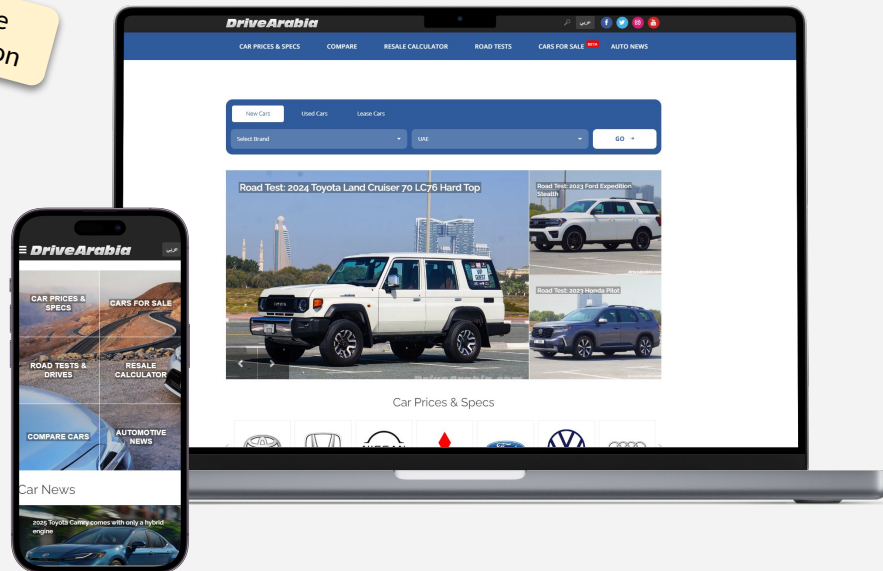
e
on

DriveArabia
عربي
CAR PRICES & SPECS
COMPARE
RESALE CALCULATOR
ROAD TESTS
CARS FOR SALE BETA
AUTO NEWS

New Cars
Used Cars
Lease Cars
Select Brand
UAE
GO

Road Test: 2024 Toyota Land Cruiser 70 LC76 Hard Top
Road Test: 2023 Ford Expedition Stealth
Road Test: 2023 Honda Pilot

Car Prices & Specs

DriveArabia
عربي
CAR PRICES & SPECS
CARS FOR SALE
ROAD TESTS & DRIVES
RESALE CALCULATOR
COMPARE CARS
AUTOMOTIVE NEWS
Car News
2025 Toyota Camry comes with only a hybrid engine